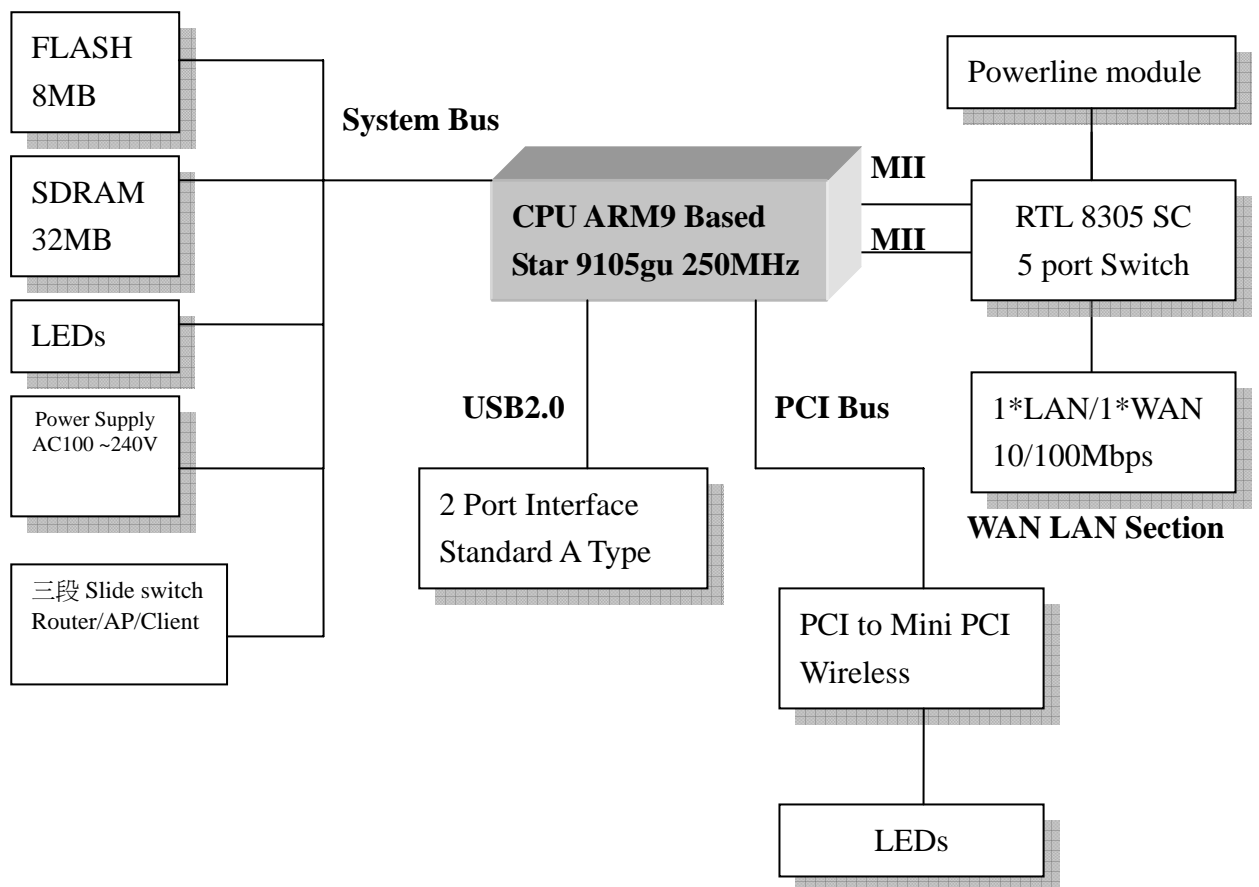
FLASH
8MB

System Bus

SDRAM
32MB

LEDs

Power Supply
AC100 ~240V

三段 Slide switch
Router/AP/Client

CPU ARM9 Based
Star 9105gu 250MHz

USB2.0

2 Port Interface
Standard A Type

PCI Bus

PCI to Mini PCI
Wireless

LEDs

MII

MII

Powerline module

RTL 8305 SC
5 port Switch

1*LAN/1*WAN
10/100Mbps

WAN LAN Section